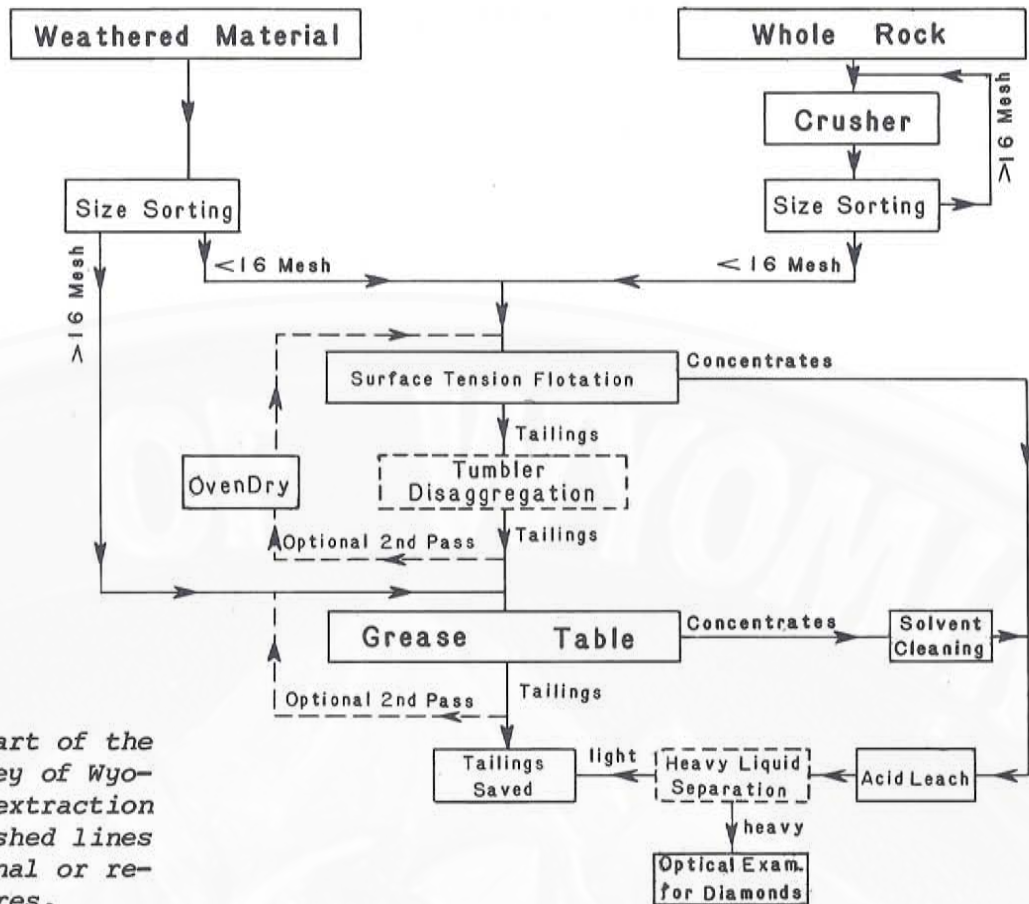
Weathered Material

Whole Rock

Crusher

>16 Mesh

Size Sorting

Size Sorting

>16 Mesh

<16 Mesh

<16 Mesh

Surface Tension Flotation

Concentrates

Tailings

OvenDry

Tumbler Disaggregation

Optional 2nd Pass

Tailings

Grease Table

Concentrates

Solvent Cleaning

Optional 2nd Pass

Tailings

art of the
ey of Wyo-
extraction
shed lines
nal or re-
res.

Tailings Saved

light

Heavy Liquid Separation

Acid Leach

heavy

Optical Exam. for Diamonds